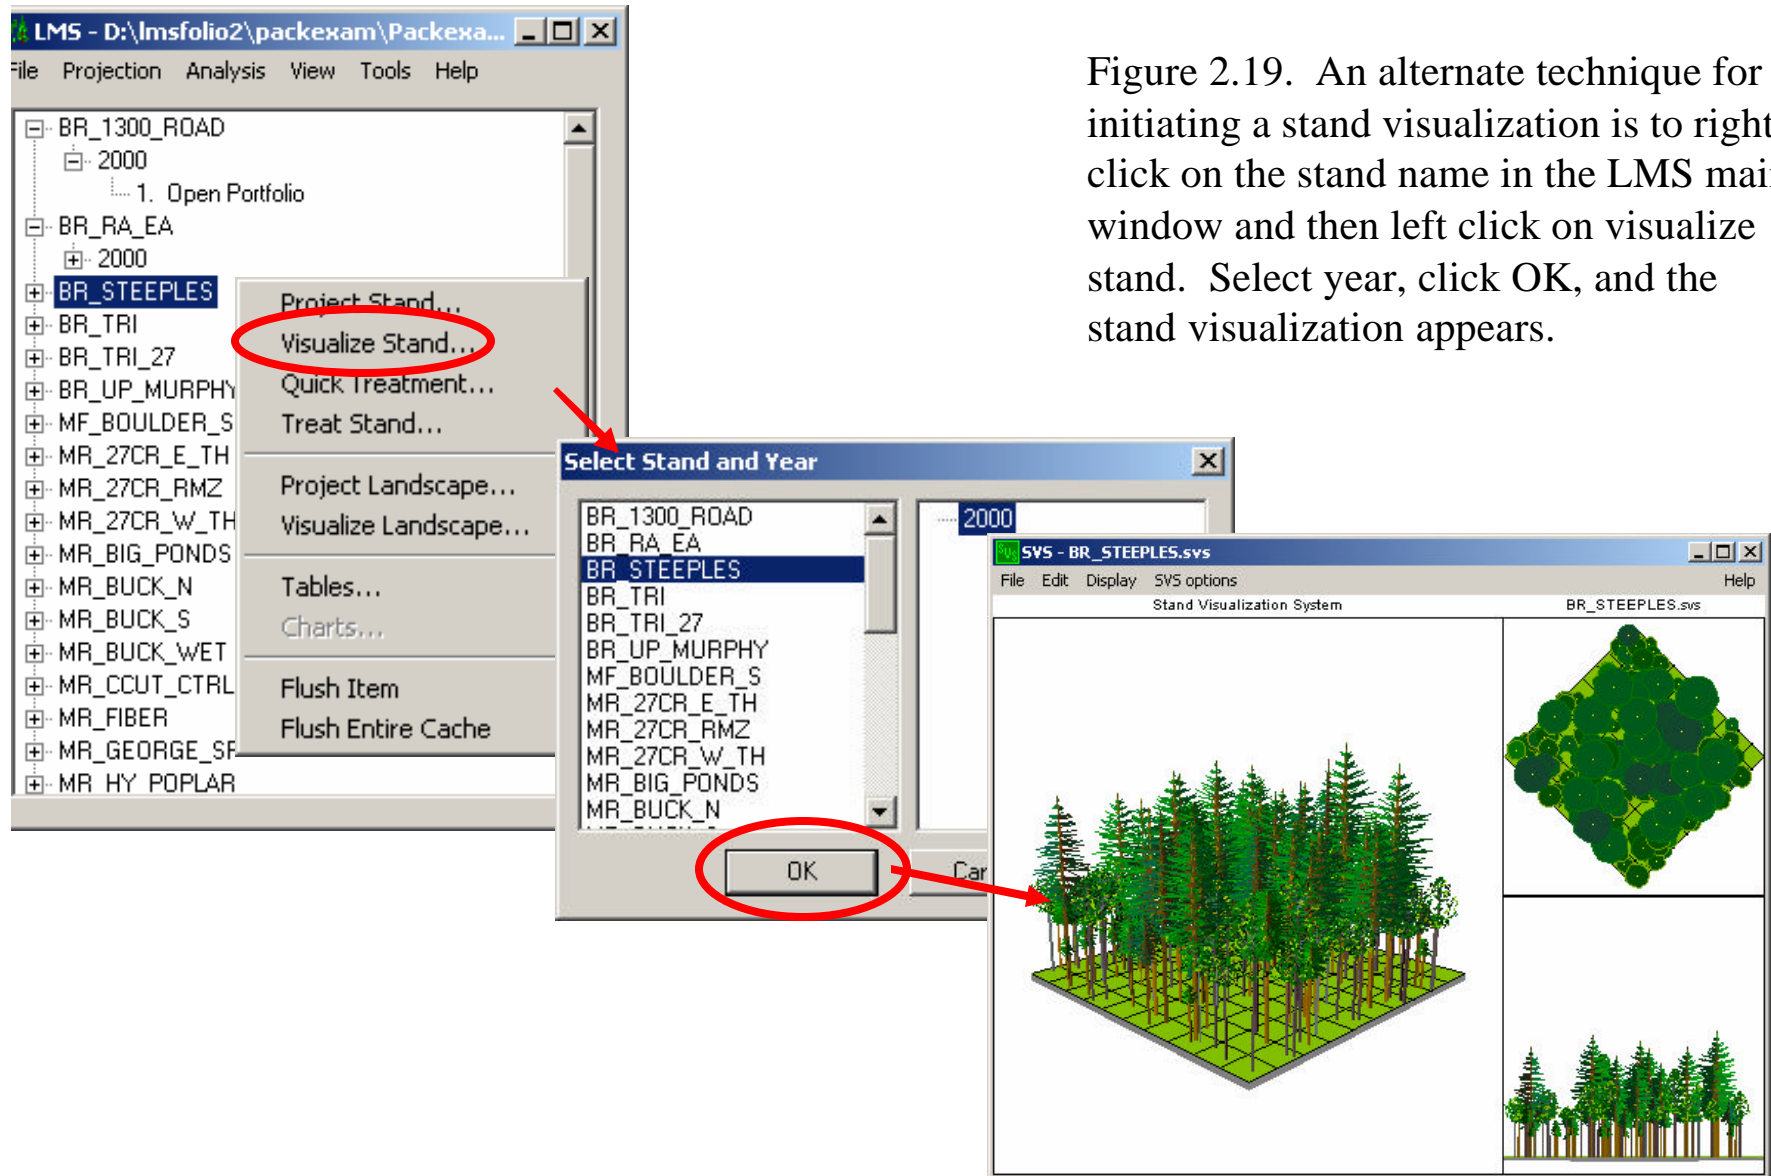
LMS - D:\lmsfolio2\packexam\Packexa...

ile Projection Analysis View Tools Help

BR_1300_ROAD
2000
1. Open Portfolio
BR_RA_EA
2000
BR_STEEPLES
BR_TRI
BR_TRI_27
BR_UP_MURPHY
MF_BOULDER_S
MR_27CR_E_TH
MR_27CR_RMZ
MR_27CR_W_TH
MR_BIG_PONDS
MR_BUCK_N
MR_BUCK_S
MR_BUCK_WET
MR_CCUT_CTRL
MR_FIBER
MR_GEORGE_SF
MR_HY_POPLAR

Project Stand...
Visualize Stand...
Quick Treatment...
Treat Stand...
Project Landscape...
Visualize Landscape...
Tables...
Charts...
Flush Item
Flush Entire Cache

Select Stand and Year

BR_1300_ROAD
BR_RA_EA
BR_STEEPLES
BR_TRI
BR_TRI_27
BR_UP_MURPHY
MF_BOULDER_S
MR_27CR_E_TH
MR_27CR_RMZ
MR_27CR_W_TH
MR_BIG_PONDS
MR_BUCK_N

2000

OK
Car

SVS - BR_STEEPLES.svs
File Edit Display SVS options Help
Stand Visualization System BR_STEEPLES.svs

Figure 2.19. An alternate technique for initiating a stand visualization is to right click on the stand name in the LMS mai window and then left click on visualize stand. Select year, click OK, and the stand visualization appears.